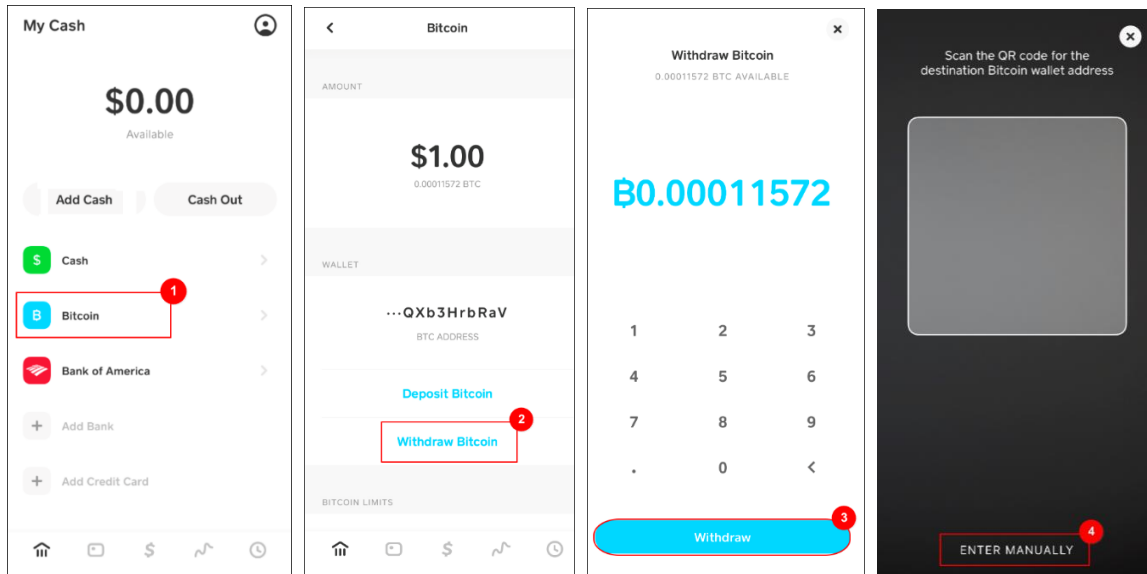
My Cash

$0.00
Available

Add Cash
Cash Out

$ Cash

B Bitcoin
1

Bank of America

+ Add Bank

+ Add Credit Card

$

Bitcoin

AMOUNT

$1.00
0.00011572 BTC

WALLET

···QXb3HrbRaV
BTC ADDRESS

Deposit Bitcoin

2
Withdraw Bitcoin

BITCOIN LIMITS

$

Withdraw Bitcoin
0.00011572 BTC AVAILABLE

Ƀ0.00011572

1 2 3
4 5 6
7 8 9
. 0 <

3
Withdraw

Scan the QR code for the destination Bitcoin wallet address

4
ENTER MANUALLY